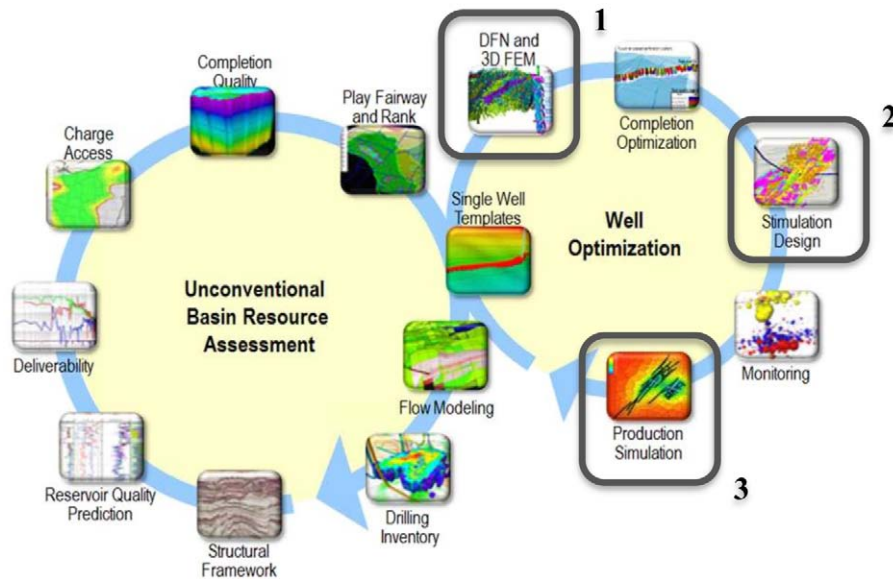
1

DFN and 3D FEM

Completion Optimization

2

Stimulation Design

Well Optimization

Monitoring

Production Simulation

3

Completion Quality

Play Fairway and Rank

Charge Access

Single Well Templates

Unconventional Basin Resource Assessment

Deliverability

Flow Modeling

Reservoir Quality Prediction

Drilling Inventory

Structural Framework